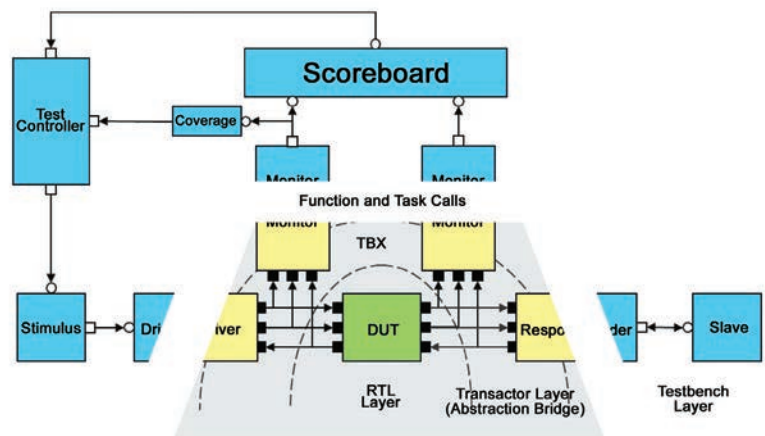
Scoreboard

Test Controller

Coverage

Monitor

Monitor

Function and Task Calls

Monitor

TBX

Monitor

Stimulus

Dri

iver

DUT

Respo

nder

Slave

RTL Layer

Transactor Layer (Abstraction Bridge)

Testbench Layer